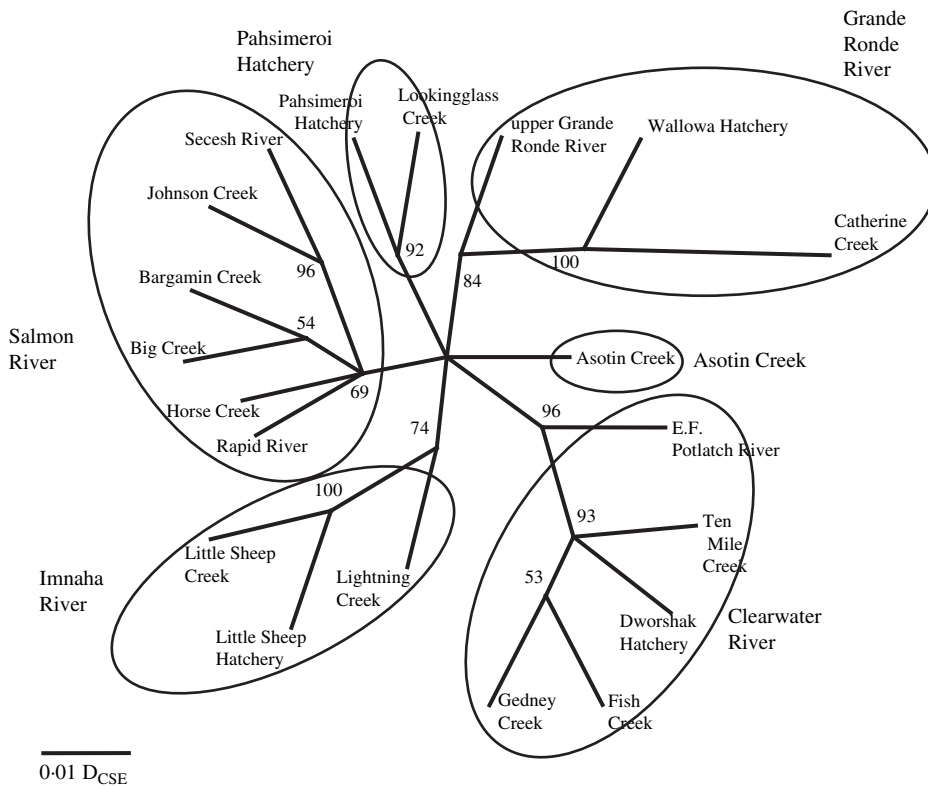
Pahsimeroi Hatchery

Grande Ronde River

Pahsimeroi Hatchery

Lookingglass Creek

upper Grande Ronde River

Wallowa Hatchery

Secesh River

Johnson Creek

Catherine Creek

92

96

100

Bargamin Creek

84

54

Salmon River

Big Creek

Asotin Creek

Asotin Creek

Horse Creek

69

Rapid River

74

96

E.F. Potlatch River

100

93

Ten Mile Creek

Little Sheep Creek

Imnaha River

Lightning Creek

53

Little Sheep Hatchery

Dworshak Hatchery

Clearwater River

Gedney Creek

Fish Creek

0·01 $D_{CSE}$